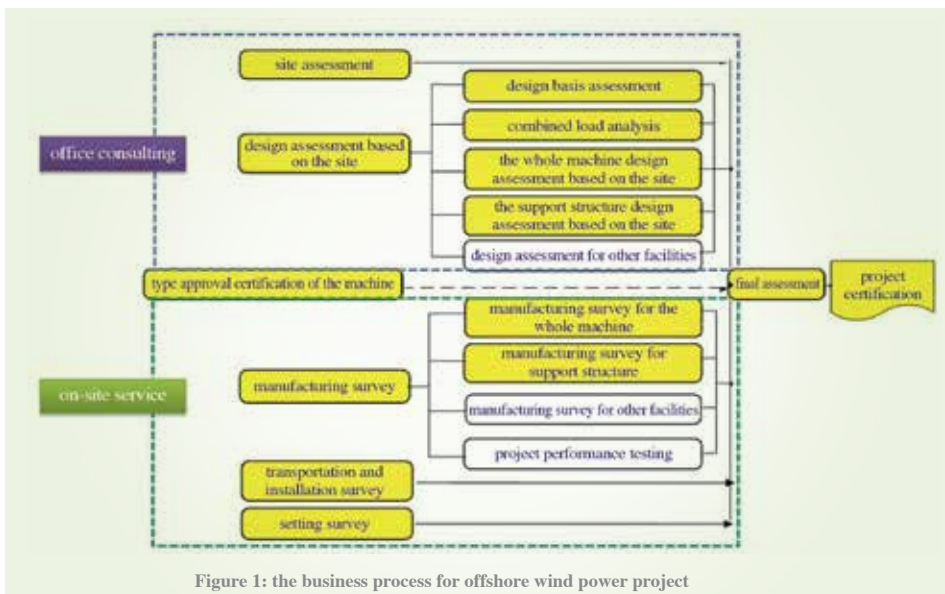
office consulting

site assessment

design assessment based on the site

design basis assessment

combined load analysis

the whole machine design assessment based on the site

the support structure design assessment based on the site

design assessment for other facilities

type approval certification of the machine

final assessment

project certification

on-site service

manufacturing survey

manufacturing survey for the whole machine

manufacturing survey for support structure

manufacturing survey for other facilities

project performance testing

transportation and installation survey

setting survey

Figure 1: the business process for offshore wind power project